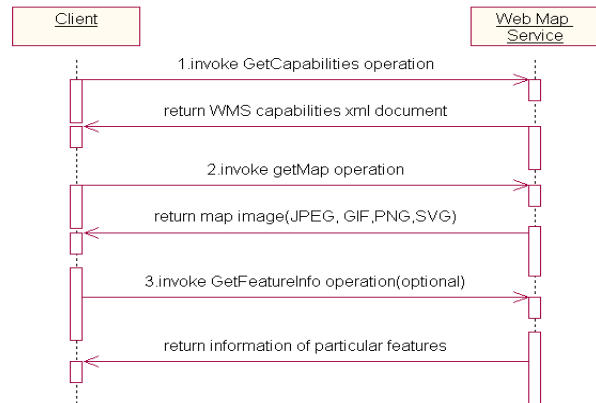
Client

Web Map Service

1.invoke GetCapabilities operation

return WMS capabilities xml document

2.invoke getMap operation

return map image(JPEG, GIF,PNG,SVG)

3.invoke GetFeatureInfo operation(optional)

return information of particular features